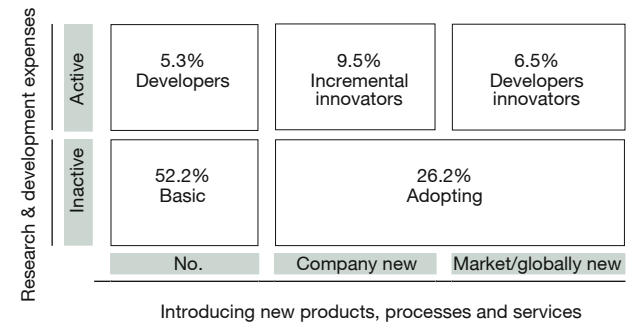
Research & development expenses

Active

5.3%
Developers

9.5%
Incremental innovators

6.5%
Developers innovators

Inactive

52.2%
Basic

26.2%
Adopting

No.

Company new

Market/globally new

Introducing new products, processes and services